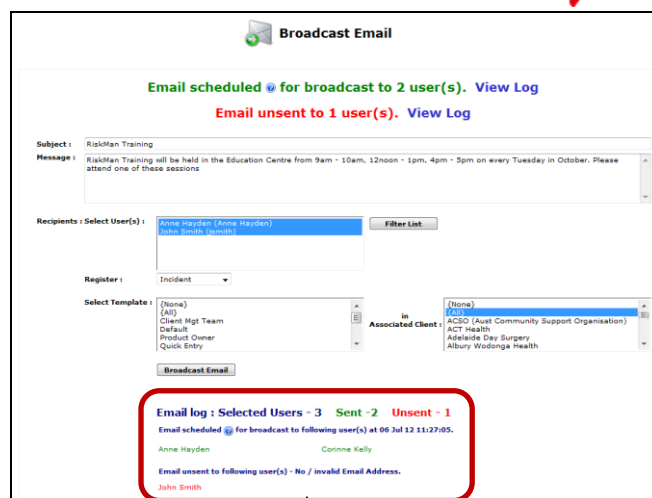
Broadcast Email

Email scheduled for broadcast to 2 user(s). View Log

Email unsent to 1 user(s). View Log

Subject : RiskMan Training

Message : RiskMan Training will be held in the Education Centre from 9am - 10am, 12noon - 1pm, 4pm - 5pm on every Tuesday in October. Please attend one of these sessions

Recipients : Select User(s) : Anne Hayden (Anne Hayden) John Smith (jsmith)

Filter List

Register : Incident

Select Template : {None} {All} Client Mgt Team Default Product Owner Quick Entry

in Associated Client : {None} {All} ACSO (Aust Community Support Organisation) ACT Health Adelaide Day Surgery Albury Wodonga Health

Broadcast Email

Email log : Selected Users - 3 Sent -2 Unsent - 1

Email scheduled for broadcast to following user(s) at 06 Jul 12 11:27:05.

Anne Hayden Corinne Kelly

Email unsent to following user(s) - No / invalid Email Address.

John Smith